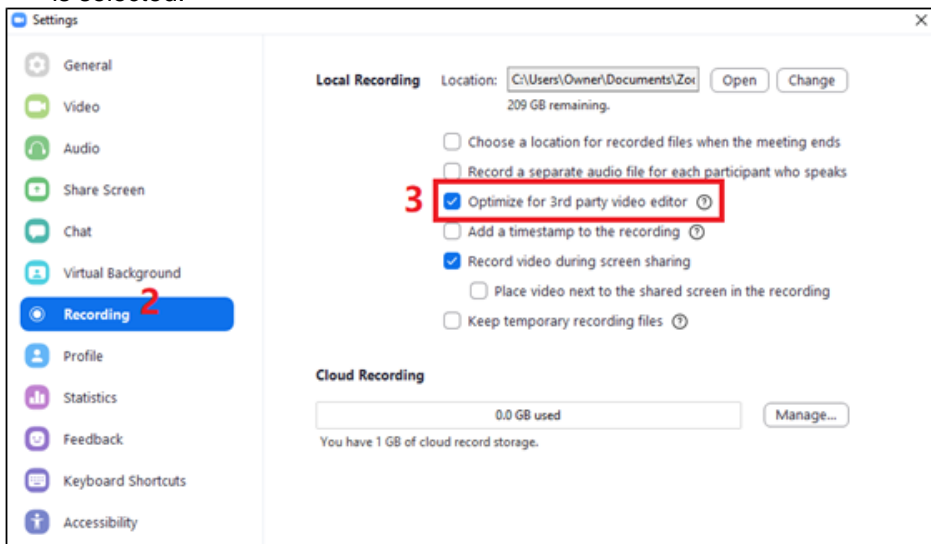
is selected.

Settings

General

Video

Audio

Share Screen

Chat

Virtual Background

Recording 2

Profile

Statistics

Feedback

Keyboard Shortcuts

Accessibility

Local Recording Location: C:\Users\Owner\Documents\Zo Open Change

209 GB remaining.

Choose a location for recorded files when the meeting ends

Record a separate audio file for each participant who speaks

3 Optimize for 3rd party video editor ⓘ

Add a timestamp to the recording ⓘ

Record video during screen sharing

Place video next to the shared screen in the recording

Keep temporary recording files ⓘ

Cloud Recording

0.0 GB used

Manage...

You have 1 GB of cloud record storage.